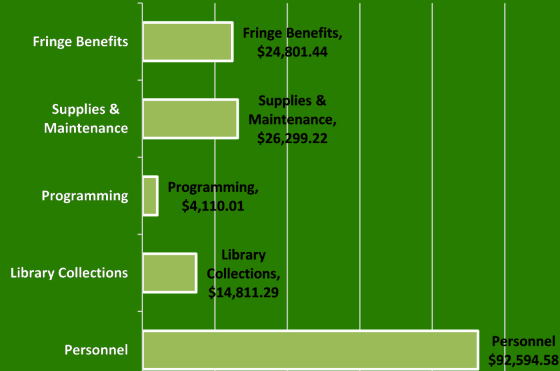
Fringe Benefits
Fringe Benefits, $24,801.44

Supplies & Maintenance
Supplies & Maintenance, $26,299.22

Programming
Programming, $4,110.01

Library Collections
Library Collections, $14,811.29

Personnel
Personnel $92,594.58